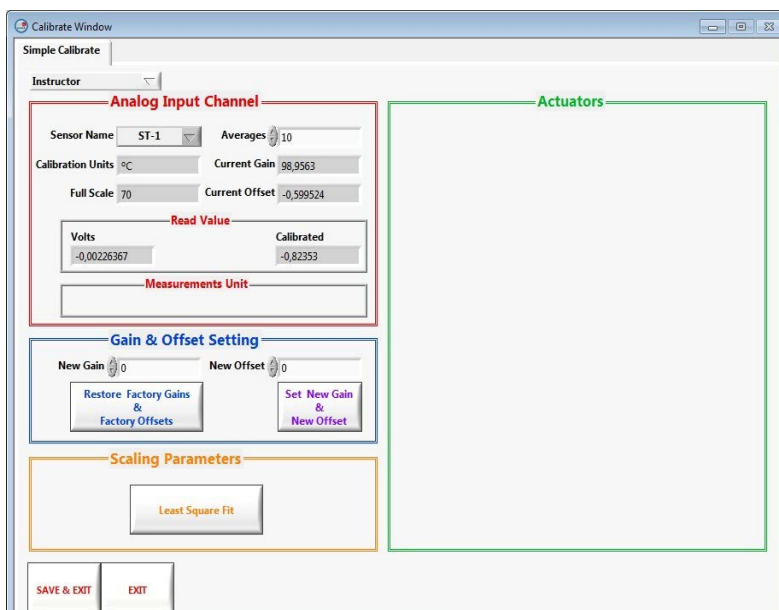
Calibrate Window

Simple Calibrate

Instructor

Analog Input Channel

Sensor Name ST-1

Averages 10

Calibration Units °C

Current Gain 98,9563

Full Scale 70

Current Offset -0,599524

Read Value

Volts -0,00226367

Calibrated -0,82353

Measurements Unit

Gain & Offset Setting

New Gain 0

New Offset 0

Restore Factory Gains & Factory Offsets

Set New Gain & New Offset

Scaling Parameters

Least Square Fit

Actuators

SAVE & EXIT

EXIT